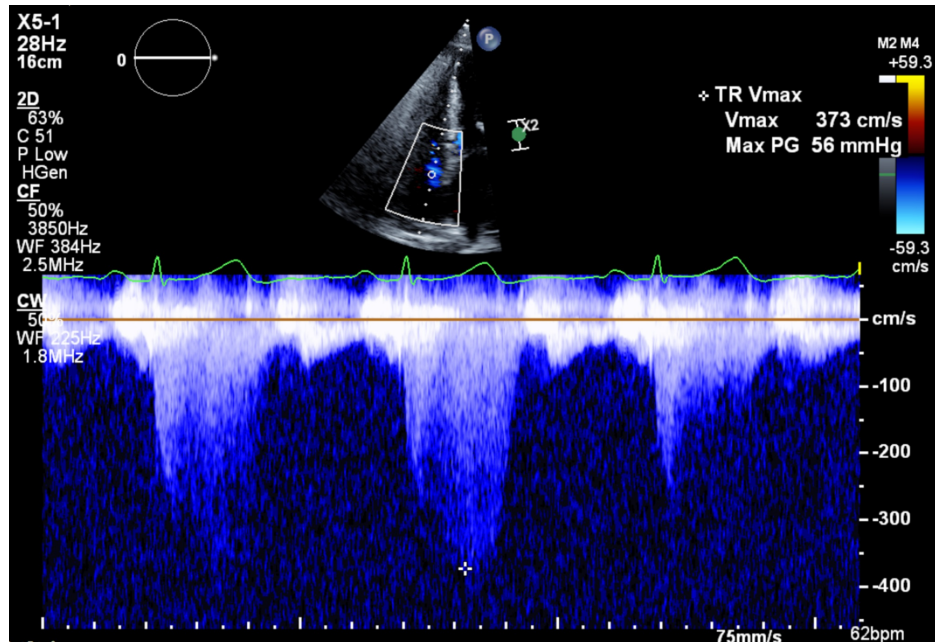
X5-1
28Hz
16cm

0

2D
63%
C 51
P Low
HGen
CF
50%
3850Hz
WF 384Hz
2.5MHz

CW
50%
WF 225Hz
1.8MHz

P

X2

M2 M4
+59.3

✣ TR Vmax
Vmax 373 cm/s
Max PG 56 mmHg

-59.3
cm/s

cm/s
-100
-200
-300
-400

75mm/s
62bpm